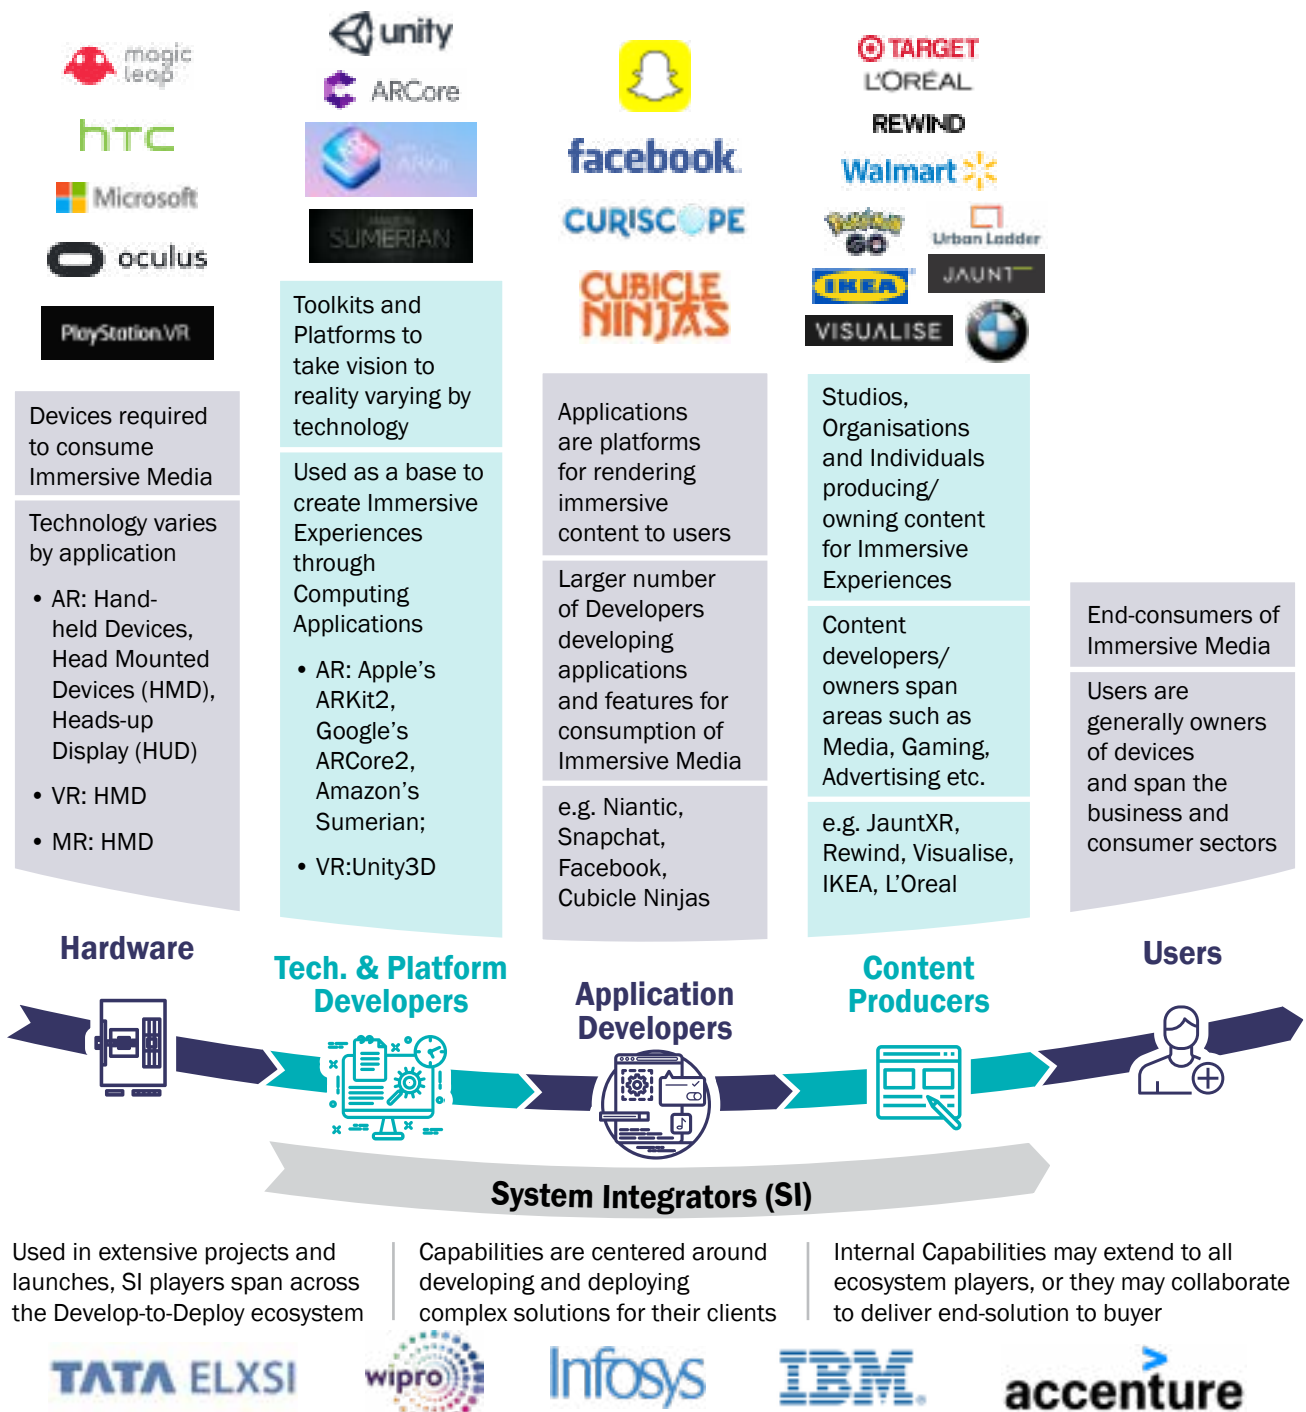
magic leap
htc
Microsoft
oculus
PlayStation.VR

Devices required to consume Immersive Media

Technology varies by application

• AR: Hand-held Devices, Head Mounted Devices (HMD), Heads-up Display (HUD)
• VR: HMD
• MR: HMD

unity
ARCore
ARKit
SUMERIAN

Toolkits and Platforms to take vision to reality varying by technology

Used as a base to create Immersive Experiences through Computing Applications

• AR: Apple's ARKit2, Google's ARCore2, Amazon's Sumerian;
• VR:Unity3D

facebook
CURISCOPE
CUBICLE NINJAS

Applications are platforms for rendering immersive content to users

Larger number of Developers developing applications and features for consumption of Immersive Media

e.g. Niantic, Snapchat, Facebook, Cubicle Ninjas

TARGET
L'ORÉAL
REWIND
Walmart
Pokémon GO
Urban Ladder
IKEA
JAUNT
VISUALISE

Studios, Organisations and Individuals producing/ owning content for Immersive Experiences

Content developers/ owners span areas such as Media, Gaming, Advertising etc.

e.g. JauntXR, Rewind, Visualise, IKEA, L'Oreal

End-consumers of Immersive Media

Users are generally owners of devices and span the business and consumer sectors

Hardware
Tech. & Platform Developers
Application Developers
Content Producers
Users

System Integrators (SI)

Used in extensive projects and launches, SI players span across the Develop-to-Deploy ecosystem

Capabilities are centered around developing and deploying complex solutions for their clients

Internal Capabilities may extend to all ecosystem players, or they may collaborate to deliver end-solution to buyer

TATA ELXSI
wipro
Infosys
IBM.
accenture